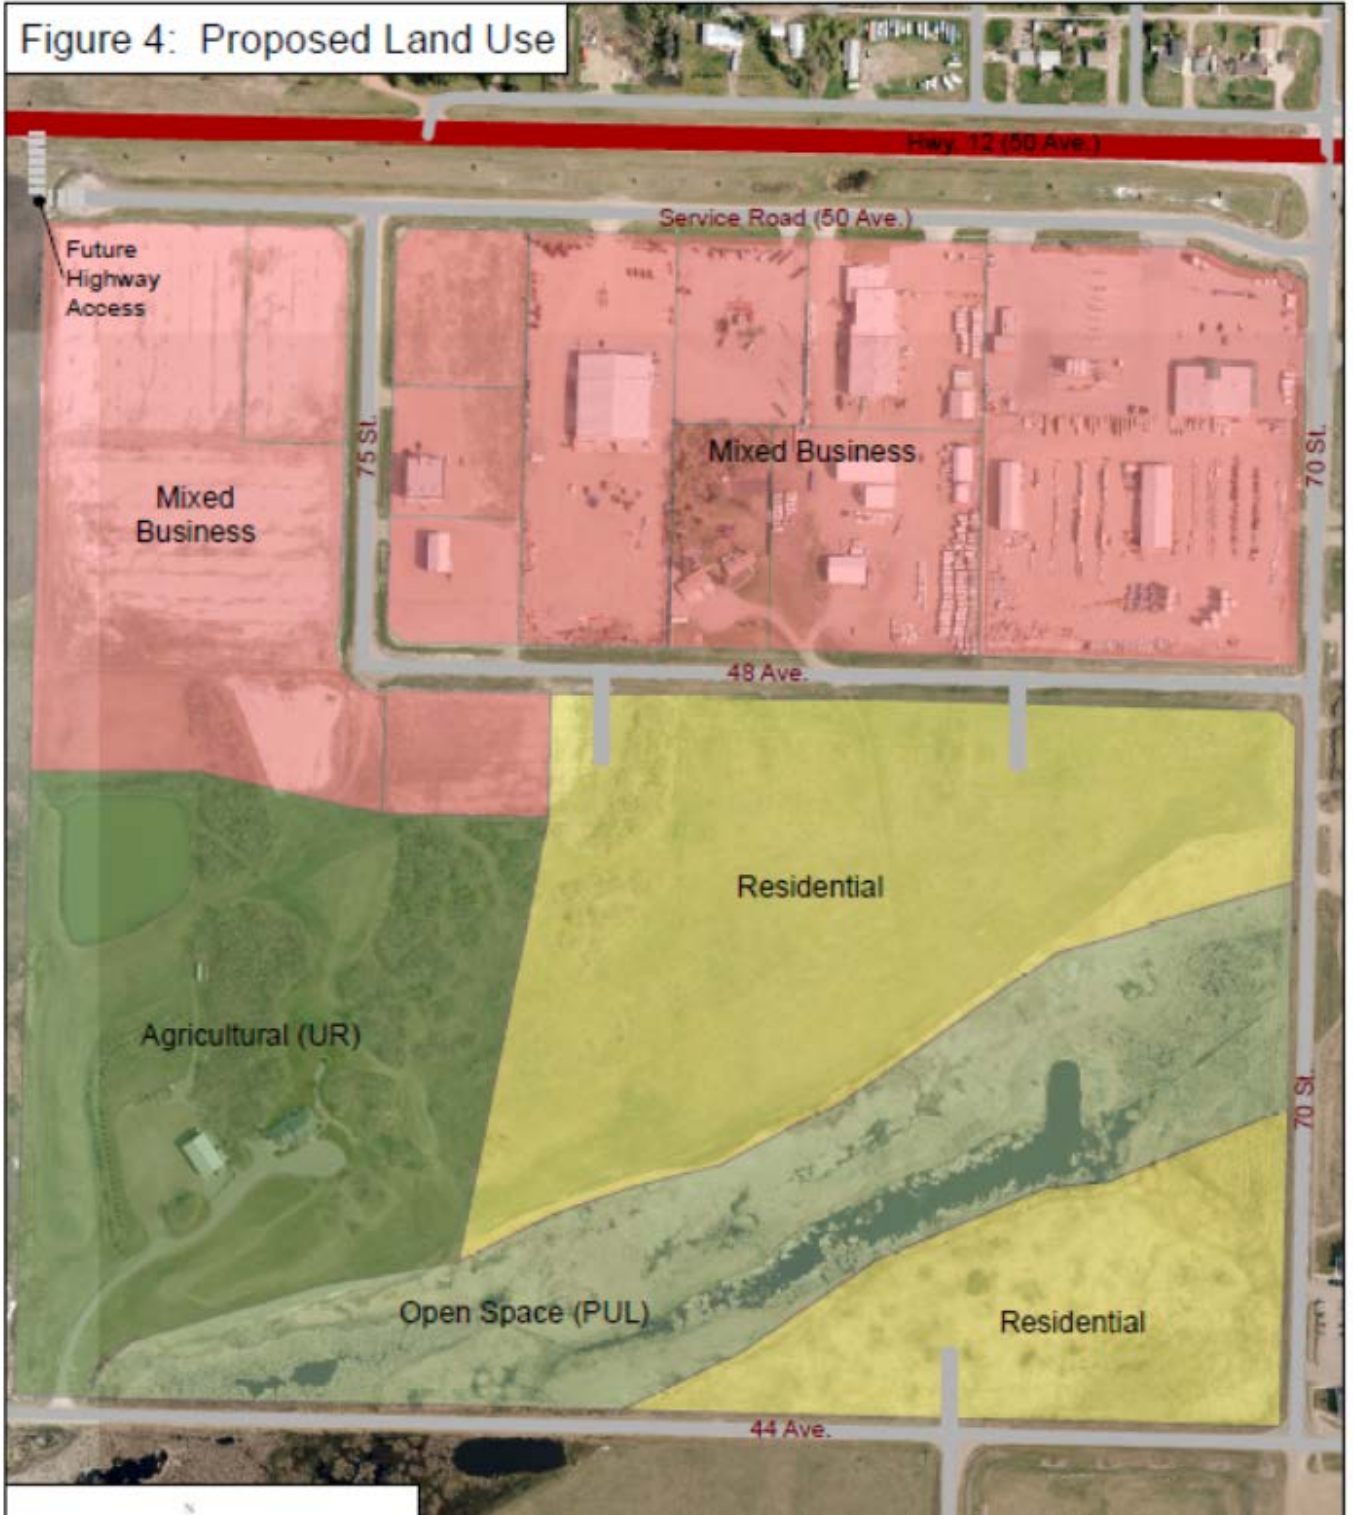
Figure 4: Proposed Land Use

Hwy. 12 (50 Ave.)

Service Road (50 Ave.)

Future Highway Access

75 St.

70 St.

Mixed Business

Mixed Business

48 Ave.

Residential

Agricultural (UR)

70 St.

Open Space (PUL)

Residential

44 Ave.